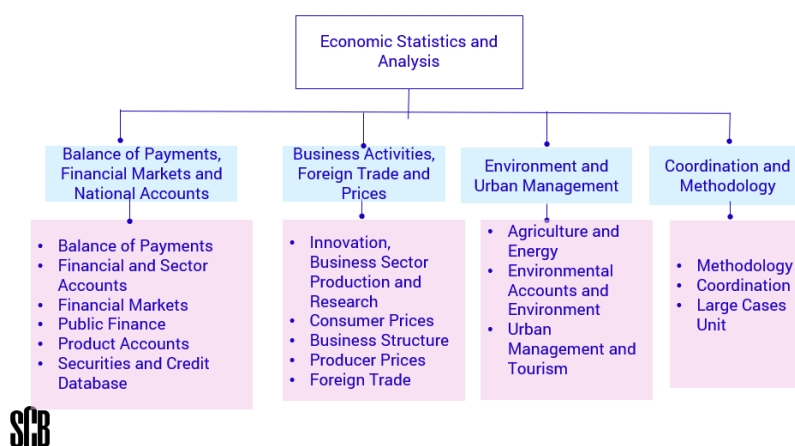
Economic Statistics and Analysis

Balance of Payments, Financial Markets and National Accounts

- Balance of Payments
- Financial and Sector Accounts
- Financial Markets
- Public Finance
- Product Accounts
- Securities and Credit Database

Business Activities, Foreign Trade and Prices

- Innovation, Business Sector Production and Research
- Consumer Prices
- Business Structure
- Producer Prices
- Foreign Trade

Environment and Urban Management

- Agriculture and Energy
- Environmental Accounts and Environment
- Urban Management and Tourism

Coordination and Methodology

- Methodology
- Coordination
- Large Cases Unit

SCB